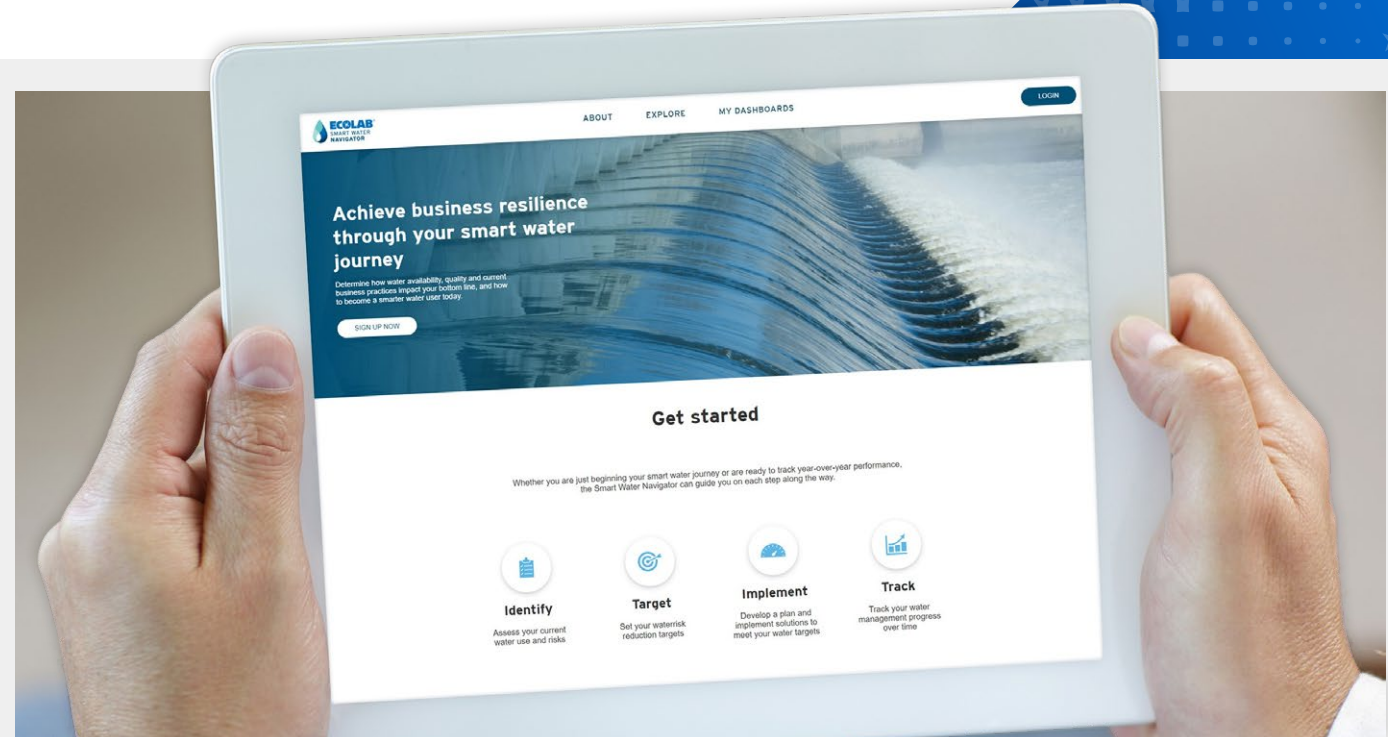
ECOLAB
SMART WATER NAVIGATOR

ABOUT EXPLORE MY DASHBOARDS

LOGIN

Achieve business resilience through your smart water journey

Determine how water availability, quality and current business practices impact your bottom line, and how to become a smarter water user today.

SIGN UP NOW

Get started

Whether you are just beginning your smart water journey or are ready to track year-over-year performance, the Smart Water Navigator can guide you on each step along the way.

Identify
Assess your current water use and risks

Target
Set your waterrisk reduction targets

Implement
Develop a plan and implement solutions to meet your water targets

Track
Track your water management progress over time